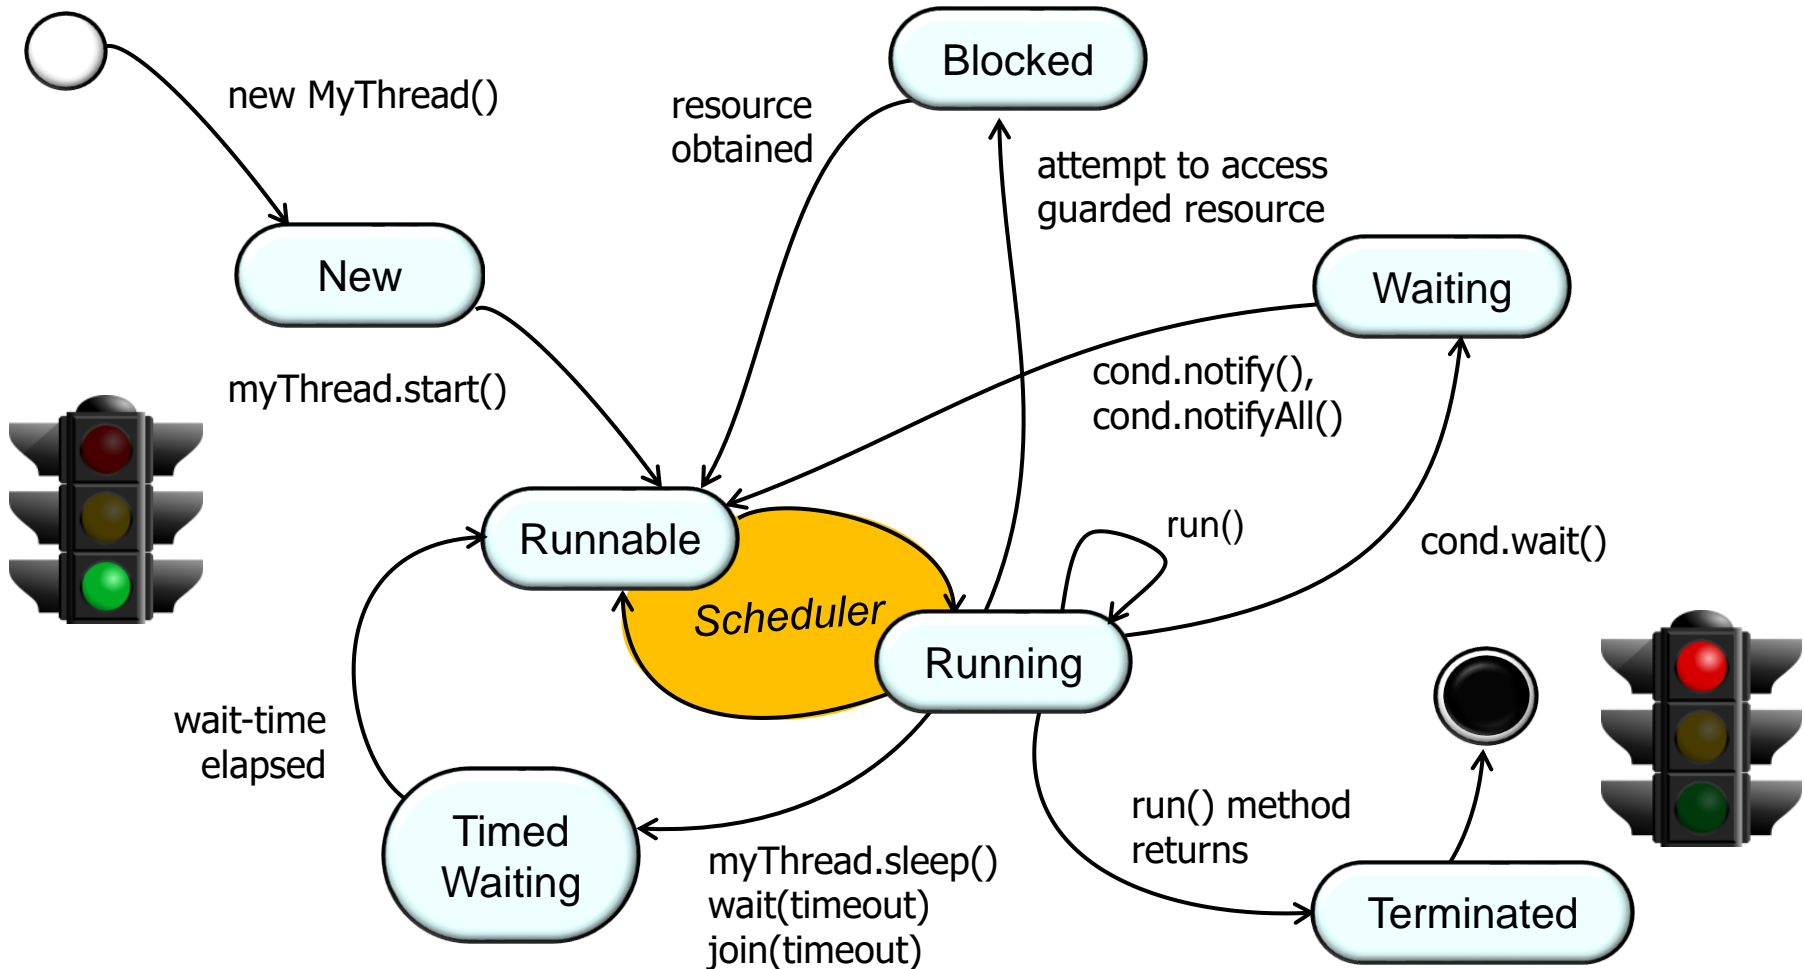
new MyThread()

resource obtained

Blocked

attempt to access guarded resource

New

Waiting

myThread.start()

cond.notify(), cond.notifyAll()

Runnable

run()

cond.wait()

Scheduler

Running

wait-time elapsed

run() method returns

Timed Waiting

myThread.sleep()
wait(timeout)
join(timeout)

Terminated